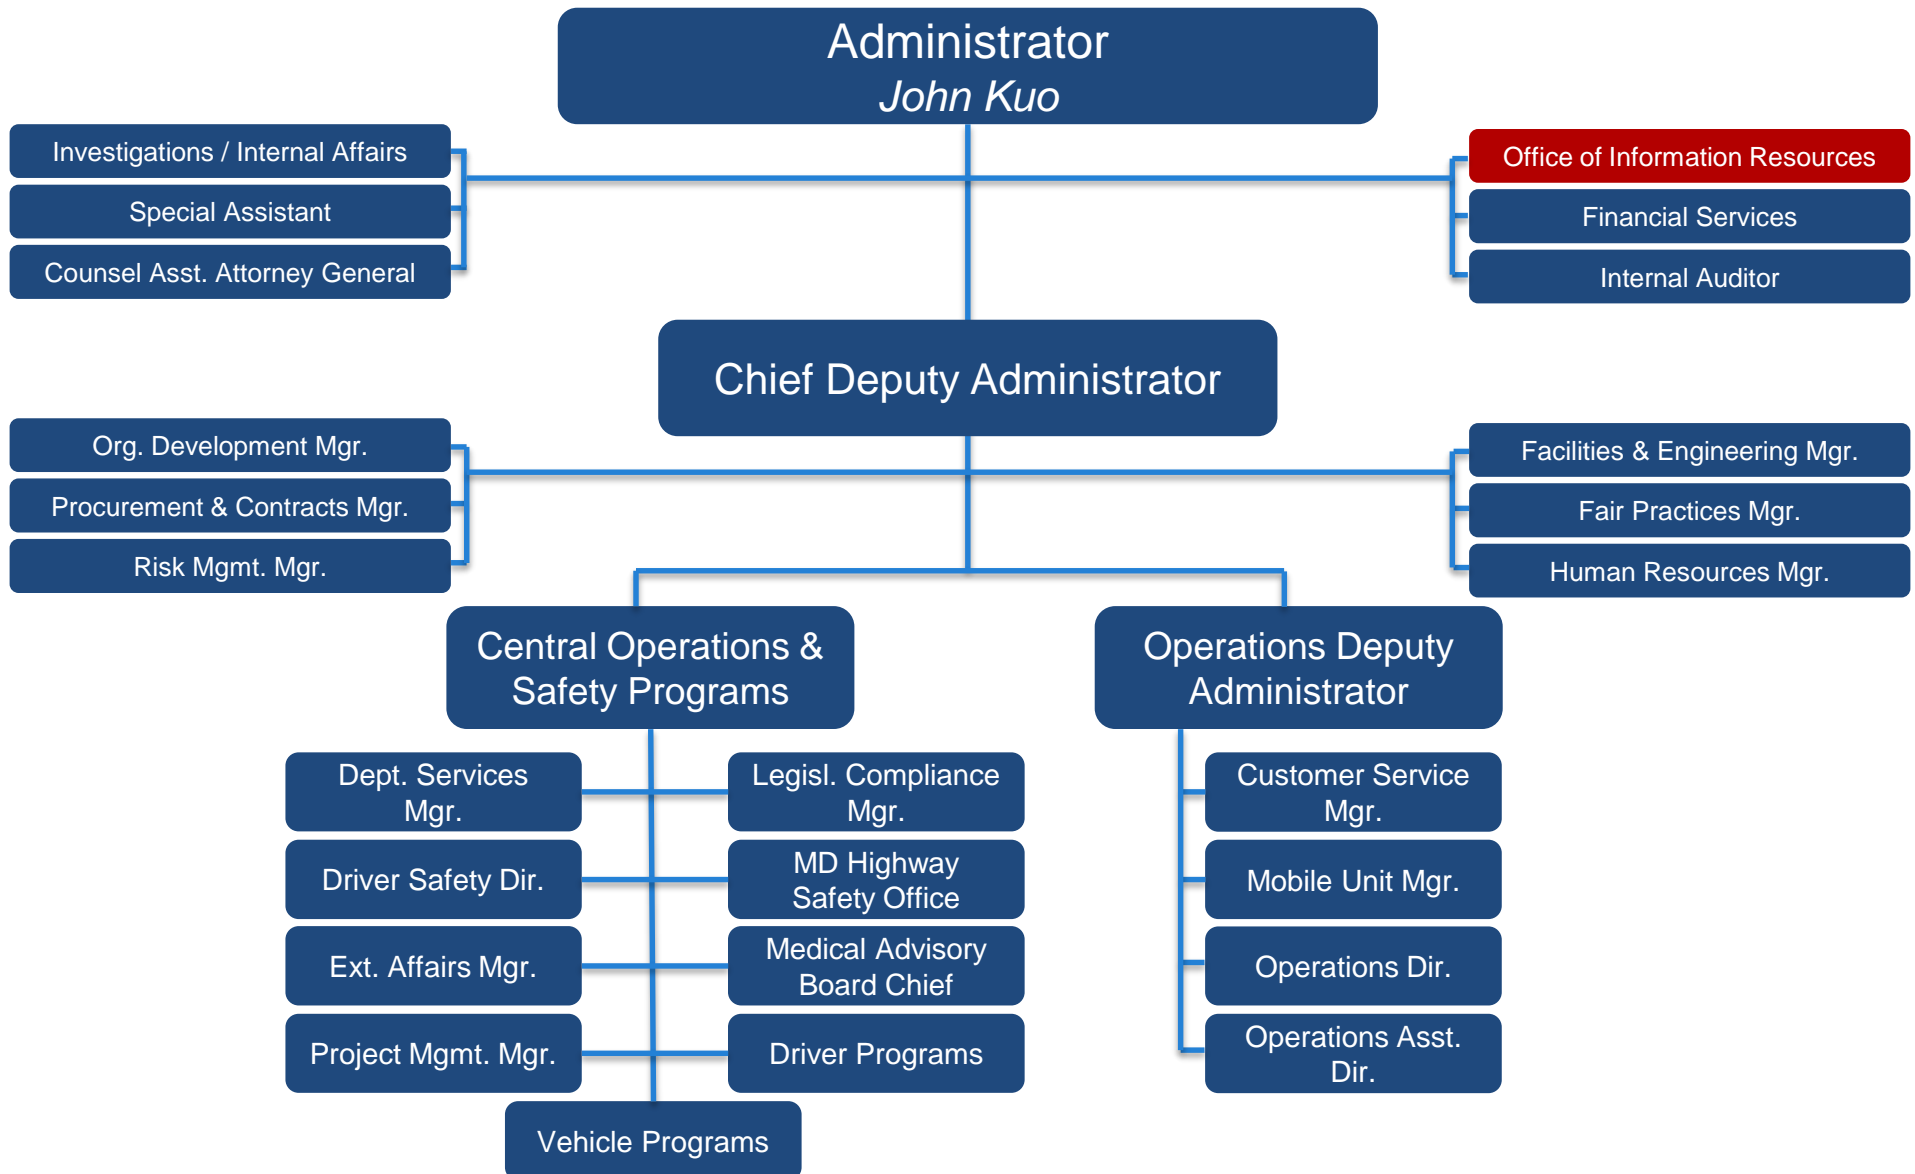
Administrator
John Kuo

Investigations / Internal Affairs

Special Assistant

Counsel Asst. Attorney General

Office of Information Resources

Financial Services

Internal Auditor

Chief Deputy Administrator

Org. Development Mgr.

Procurement & Contracts Mgr.

Risk Mgmt. Mgr.

Facilities & Engineering Mgr.

Fair Practices Mgr.

Human Resources Mgr.

Central Operations & Safety Programs

Operations Deputy Administrator

Dept. Services Mgr.

Legisl. Compliance Mgr.

Driver Safety Dir.

MD Highway Safety Office

Ext. Affairs Mgr.

Medical Advisory Board Chief

Project Mgmt. Mgr.

Driver Programs

Vehicle Programs

Customer Service Mgr.

Mobile Unit Mgr.

Operations Dir.

Operations Asst. Dir.